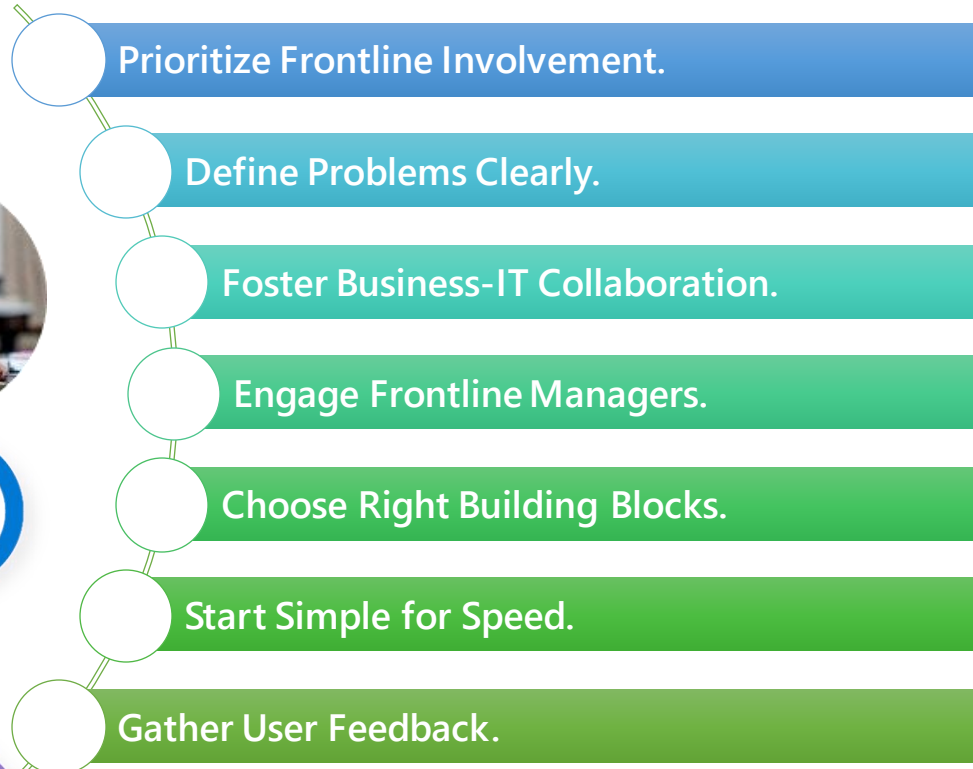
Prioritize Frontline Involvement.

Define Problems Clearly.

Foster Business-IT Collaboration.

Engage Frontline Managers.

Choose Right Building Blocks.

Start Simple for Speed.

Gather User Feedback.